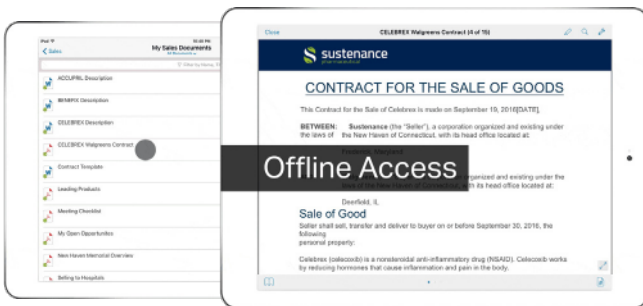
iPad
< Sales
My Sales Documents
ACCUPRIL Description
BENBRX Description
CELEBREX Description
CELEBREX Walgreens Contract
Contract Template
Leading Products
Meeting Checklist
My Open Opportunities
New Haven Memorial Overview
Selling to Hospitals

Close
CELEBREX Walgreens Contract (4 of 15)
sustenance
CONTRACT FOR THE SALE OF GOODS
This Contract for the Sale of Celebrex is made on September 19, 2016[DATE],
BETWEEN: Sustenance (the "Seller"), a corporation organized and existing under the laws of the New Haven of Connecticut, with its head office located at:
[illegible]
Offline Access
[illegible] organized and existing under the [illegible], with its head office located at:
Deerfield, IL
Sale of Good
Seller shall sell, transfer and deliver to buyer on or before September 30, 2016, the following personal property:
Celebrex (celecoxib) is a nonsteroidal anti-inflammatory drug (NSAID). Celecoxib works by reducing hormones that cause inflammation and pain in the body.